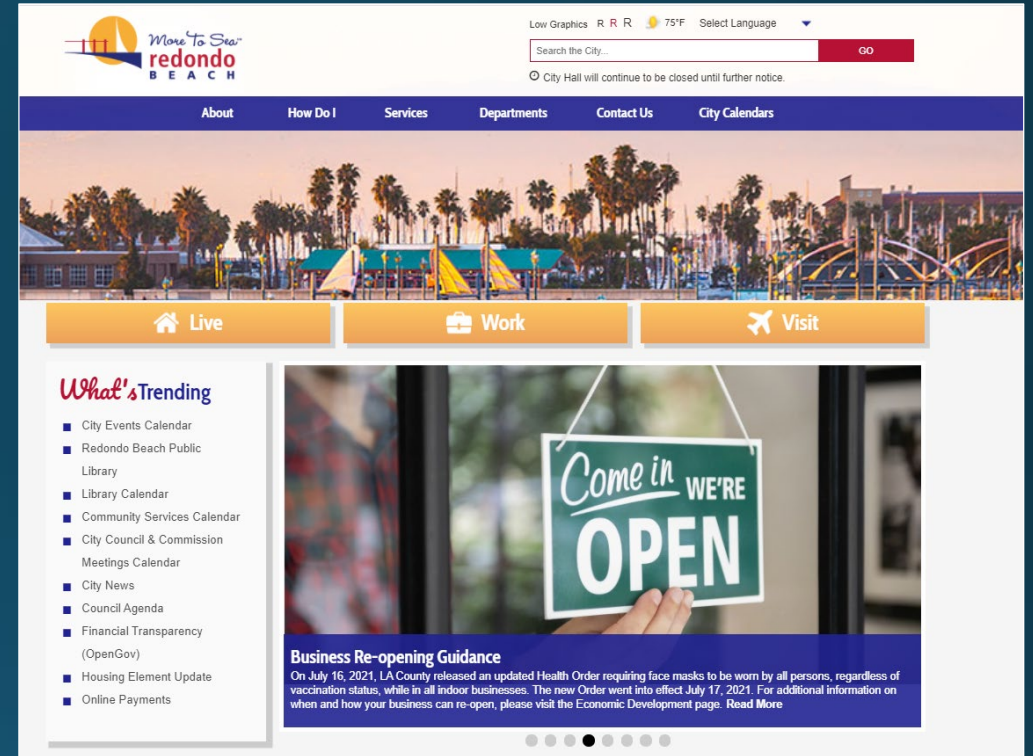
More To Sea™
redondo
BEACH

Low Graphics R R R 75°F Select Language

Search the City... GO

City Hall will continue to be closed until further notice.

About How Do I Services Departments Contact Us City Calendars

Live Work Visit

What's Trending

- City Events Calendar
- Redondo Beach Public Library
- Library Calendar
- Community Services Calendar
- City Council & Commission Meetings Calendar
- City News
- Council Agenda
- Financial Transparency (OpenGov)
- Housing Element Update
- Online Payments

Come in WE'RE OPEN

Business Re-opening Guidance

On July 16, 2021, LA County released an updated Health Order requiring face masks to be worn by all persons, regardless of vaccination status, while in all indoor businesses. The new Order went into effect July 17, 2021. For additional information on when and how your business can re-open, please visit the Economic Development page. Read More